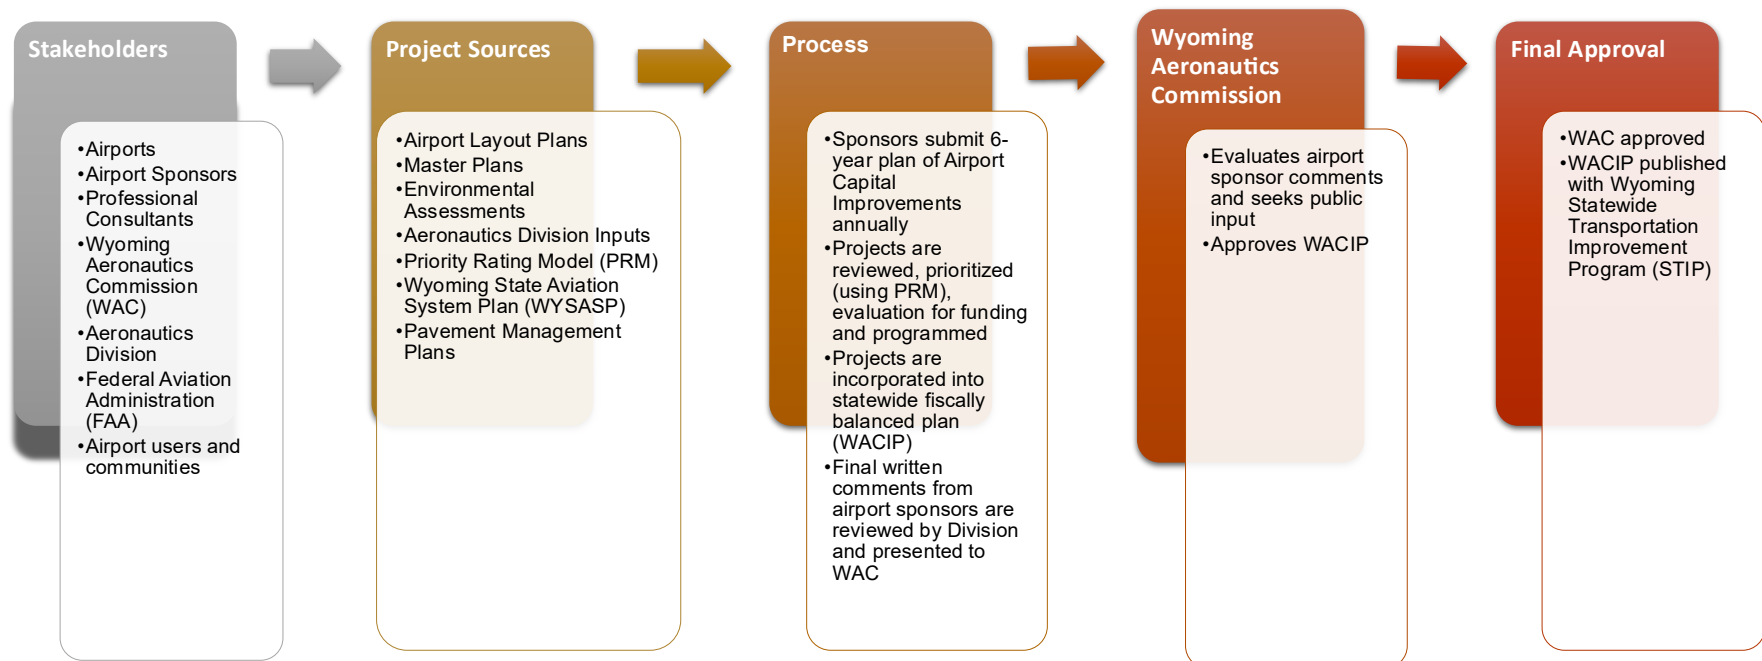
Stakeholders

•Airports
•Airport Sponsors
•Professional Consultants
•Wyoming Aeronautics Commission (WAC)
•Aeronautics Division
•Federal Aviation Administration (FAA)
•Airport users and communities

Project Sources

•Airport Layout Plans
•Master Plans
•Environmental Assessments
•Aeronautics Division Inputs
•Priority Rating Model (PRM)
•Wyoming State Aviation System Plan (WYSASP)
•Pavement Management Plans

Process

•Sponsors submit 6-year plan of Airport Capital Improvements annually
•Projects are reviewed, prioritized (using PRM), evaluation for funding and programmed
•Projects are incorporated into statewide fiscally balanced plan (WACIP)
•Final written comments from airport sponsors are reviewed by Division and presented to WAC

Wyoming Aeronautics Commission

•Evaluates airport sponsor comments and seeks public input
•Approves WACIP

Final Approval

•WAC approved
•WACIP published with Wyoming Statewide Transportation Improvement Program (STIP)